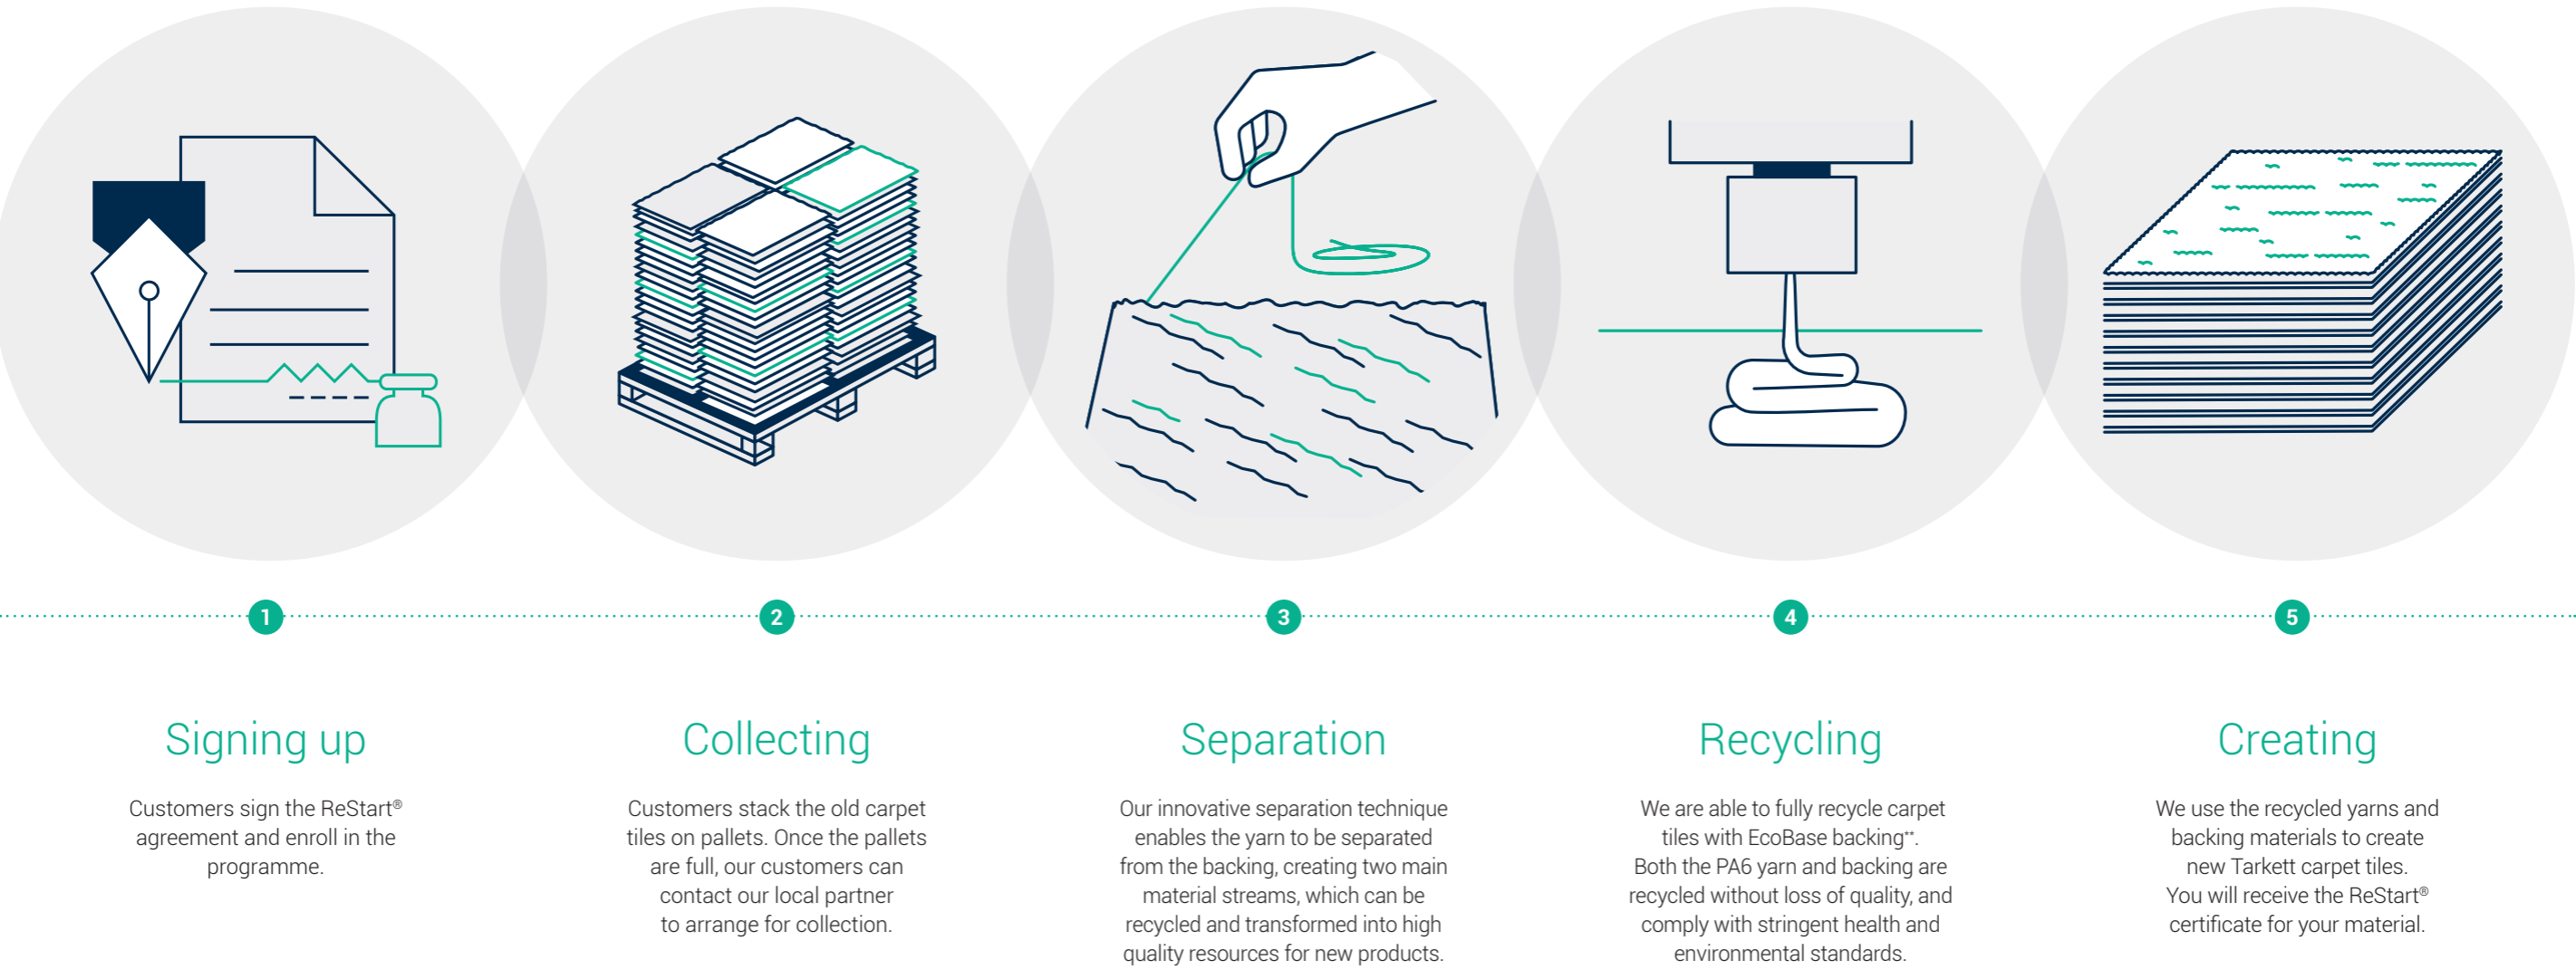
1

Signing up

Customers sign the ReStart® agreement and enroll in the programme.

2

Collecting

Customers stack the old carpet tiles on pallets. Once the pallets are full, our customers can contact our local partner to arrange for collection.

3

Separation

Our innovative separation technique enables the yarn to be separated from the backing, creating two main material streams, which can be recycled and transformed into high quality resources for new products.

4

Recycling

We are able to fully recycle carpet tiles with EcoBase backing**. Both the PA6 yarn and backing are recycled without loss of quality, and comply with stringent health and environmental standards.

5

Creating

We use the recycled yarns and backing materials to create new Tarkett carpet tiles. You will receive the ReStart® certificate for your material.